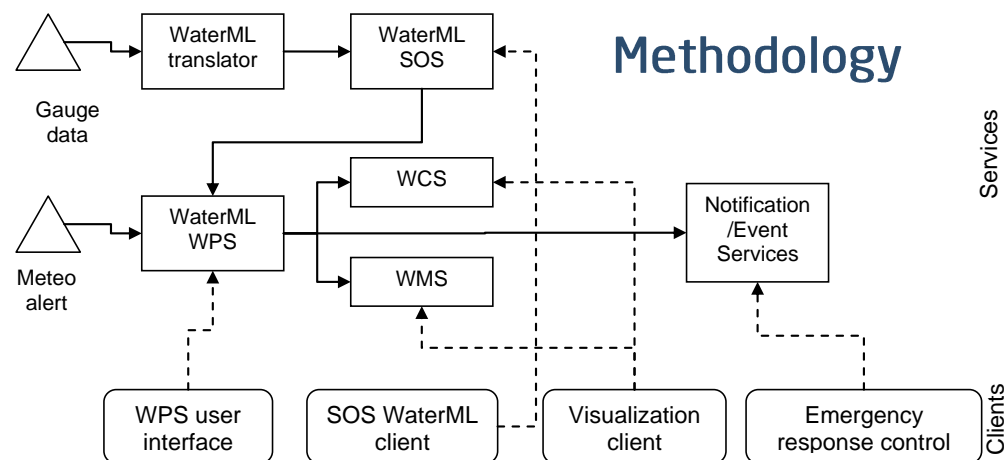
Methodology

WaterML translator

WaterML SOS

Gauge data

WCS

WaterML WPS

Notification /Event Services

Services

Meteo alert

WMS

WPS user interface

SOS WaterML client

Visualization client

Emergency response control

Clients